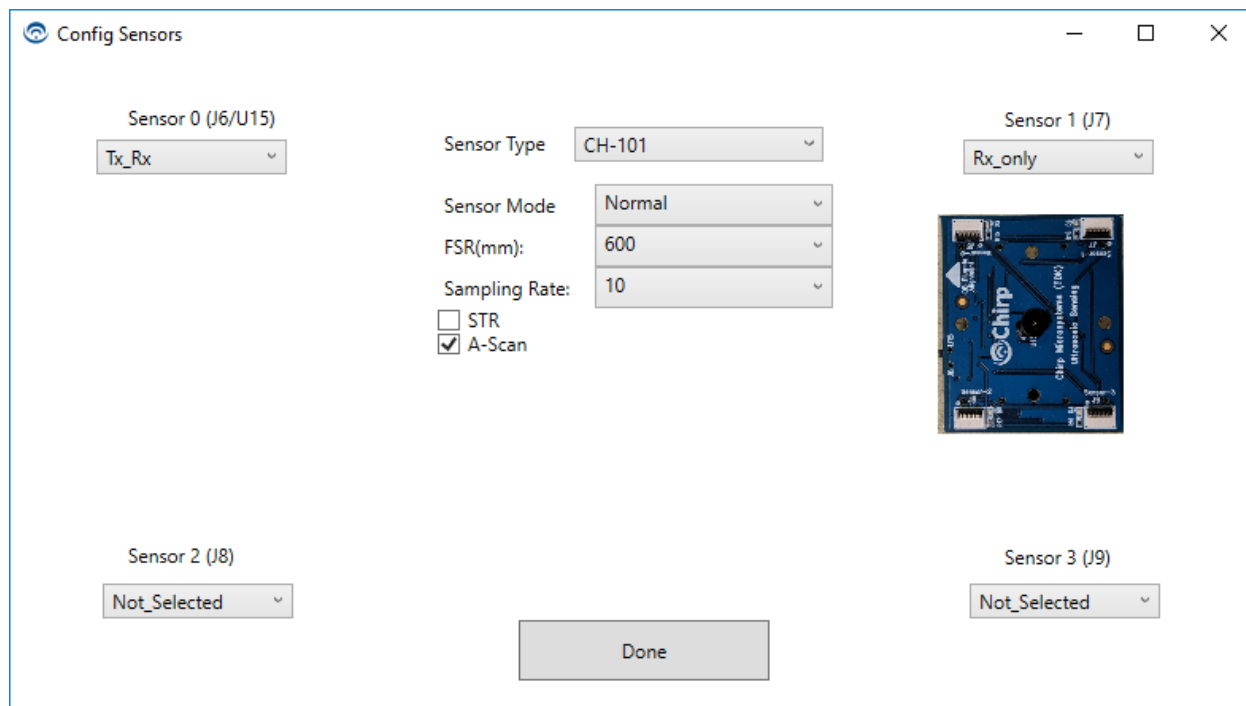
Config Sensors

Sensor 0 (J6/U15)
Tx_Rx

Sensor Type CH-101

Sensor Mode Normal
FSR(mm): 600
Sampling Rate: 10
STR
A-Scan

Sensor 1 (J7)
Rx_only

Chirp
Chirp Microsystems (TDK)
Ultrasonic Sensing

Sensor 2 (J8)
Not_Selected

Sensor 3 (J9)
Not_Selected

Done